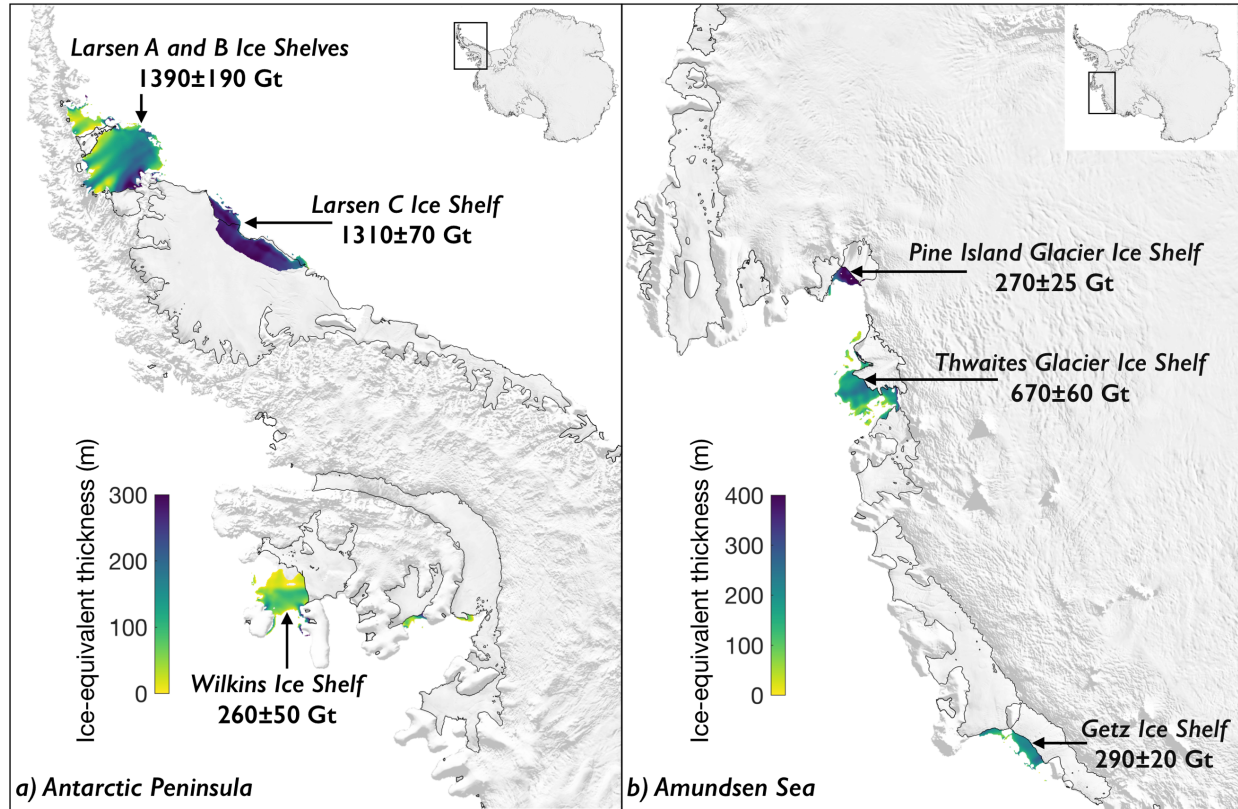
Larsen A and B Ice Shelves
1390±190 Gt

Larsen C Ice Shelf
1310±70 Gt

Ice-equivalent thickness (m)
300
200
100
0

Wilkins Ice Shelf
260±50 Gt

a) Antarctic Peninsula

Pine Island Glacier Ice Shelf
270±25 Gt

Thwaites Glacier Ice Shelf
670±60 Gt

Ice-equivalent thickness (m)
400
300
200
100
0

Getz Ice Shelf
290±20 Gt

b) Amundsen Sea